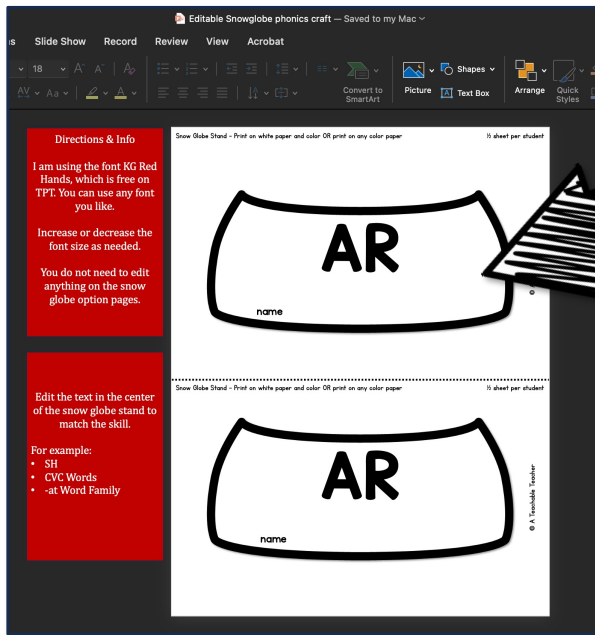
Editable Snowglobe phonics craft — Saved to my Mac

s Slide Show Record Review View Acrobat

18

Convert to SmartArt

Picture

Shapes

Text Box

Arrange

Quick Styles

Directions & Info

I am using the font KG Red Hands, which is free on TPT. You can use any font you like.

Increase or decrease the font size as needed.

You do not need to edit anything on the snow globe option pages.

Edit the text in the center of the snow globe stand to match the skill.

For example:
• SH
• CVC Words
• -at Word Family

Snow Globe Stand - Print on white paper and color OR print on any color paper

½ sheet per student

AR

name

©

Snow Globe Stand - Print on white paper and color OR print on any color paper

½ sheet per student

AR

name

© A Teachable Teacher